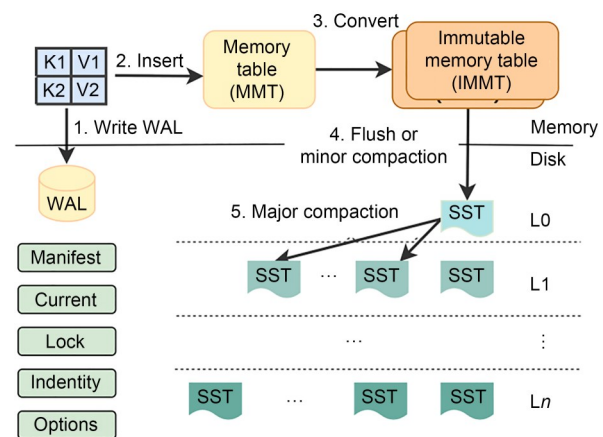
| K1 | V1 |
|---|---|
| K2 | V2 |

2. Insert

Memory table (MMT)

3. Convert

Immutable memory table (IMMT)

1. Write WAL

4. Flush or minor compaction

Memory

Disk

WAL

5. Major compaction

SST

L0

Manifest

SST ··· SST SST

L1

Current

Lock

···

⋮

Indentity

SST ··· SST SST

L$n$

Options